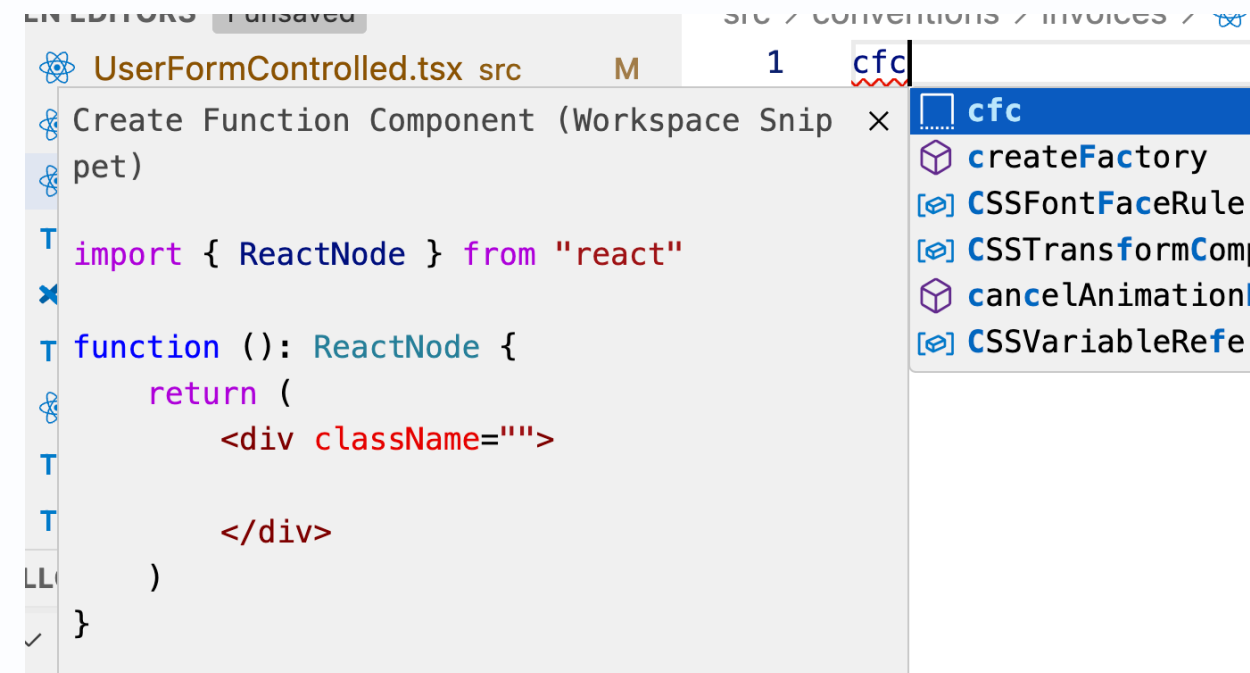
EN EDITORS 1 unsaved

src > conventions > invoices >

UserFormControlled.tsx src M

1 cfc

Create Function Component (Workspace Snippet)

import { ReactNode } from "react"

function (): ReactNode {
    return (
        <div className="">

        </div>
    )
}

cfc
createFactory
CSSFontFaceRule
CSSTransformComp
cancelAnimation
CSSVariableRefe

T
T
T
T
T
LL